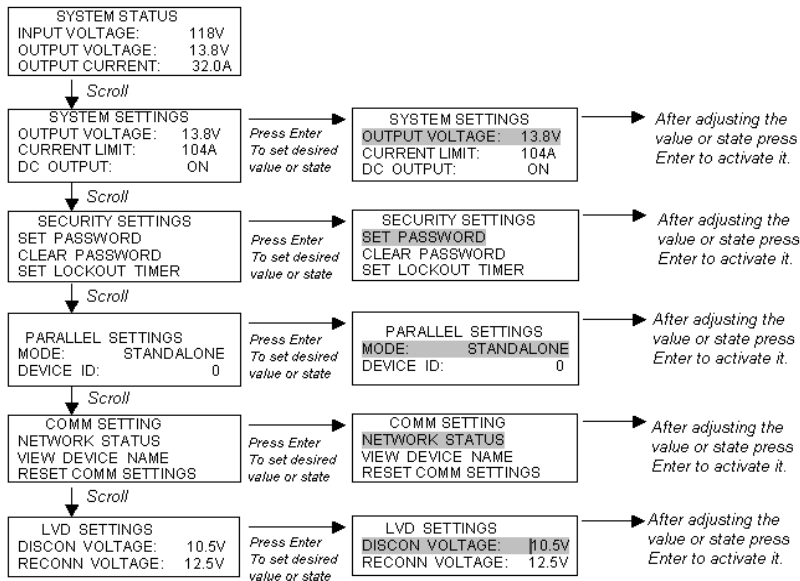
SYSTEM STATUS
INPUT VOLTAGE: 118V
OUTPUT VOLTAGE: 13.8V
OUTPUT CURRENT: 32.0A

Scroll

SYSTEM SETTINGS
OUTPUT VOLTAGE: 13.8V
CURRENT LIMIT: 104A
DC OUTPUT: ON

Press Enter To set desired value or state

SYSTEM SETTINGS
OUTPUT VOLTAGE: 13.8V
CURRENT LIMIT: 104A
DC OUTPUT: ON

After adjusting the value or state press Enter to activate it.

Scroll

SECURITY SETTINGS
SET PASSWORD
CLEAR PASSWORD
SET LOCKOUT TIMER

Press Enter To set desired value or state

SECURITY SETTINGS
SET PASSWORD
CLEAR PASSWORD
SET LOCKOUT TIMER

After adjusting the value or state press Enter to activate it.

Scroll

PARALLEL SETTINGS
MODE: STANDALONE
DEVICE ID: 0

Press Enter To set desired value or state

PARALLEL SETTINGS
MODE: STANDALONE
DEVICE ID: 0

After adjusting the value or state press Enter to activate it.

Scroll

COMM SETTING
NETWORK STATUS
VIEW DEVICE NAME
RESET COMM SETTINGS

Press Enter To set desired value or state

COMM SETTING
NETWORK STATUS
VIEW DEVICE NAME
RESET COMM SETTINGS

After adjusting the value or state press Enter to activate it.

Scroll

LVD SETTINGS
DISCON VOLTAGE: 10.5V
RECONN VOLTAGE: 12.5V

Press Enter To set desired value or state

LVD SETTINGS
DISCON VOLTAGE: 10.5V
RECONN VOLTAGE: 12.5V

After adjusting the value or state press Enter to activate it.